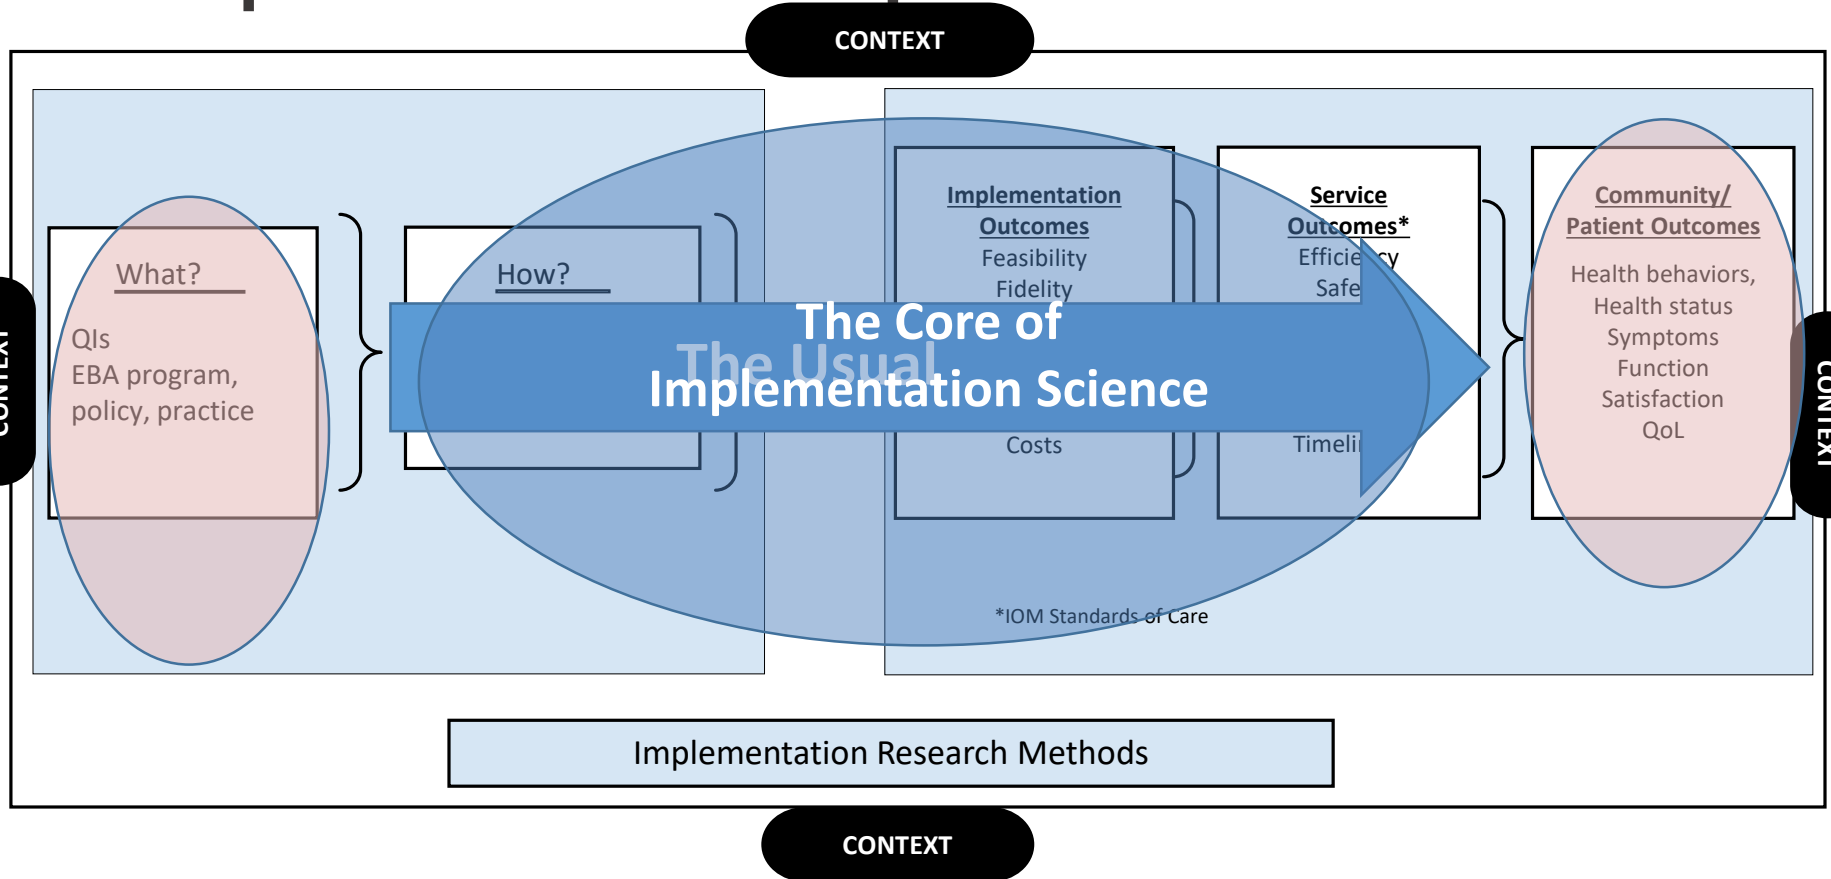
CONTEXT

CONTEXT

What?

QIs
EBA program, policy, practice

How?

Implementation Outcomes
Feasibility
Fidelity

Costs

Service Outcomes*
Efficie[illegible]cy
Safe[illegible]

Timeli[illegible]

Community/ Patient Outcomes
Health behaviors,
Health status
Symptoms
Function
Satisfaction
QoL

CONTEXT

The Core of
The Usual
Implementation Science

*IOM Standards of Care

Implementation Research Methods

CONTEXT